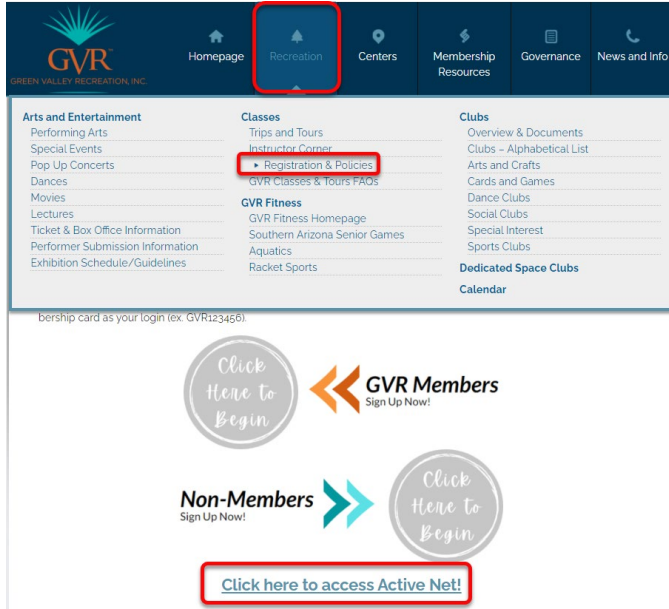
GVR
GREEN VALLEY RECREATION, INC.

Homepage
Recreation
Centers
Membership Resources
Governance
News and Info

Arts and Entertainment
Performing Arts
Special Events
Pop Up Concerts
Dances
Movies
Lectures
Ticket & Box Office Information
Performer Submission Information
Exhibition Schedule/Guidelines

Classes
Trips and Tours
Instructor Corner
▸ Registration & Policies
GVR Classes & Tours FAQs

GVR Fitness
GVR Fitness Homepage
Southern Arizona Senior Games
Aquatics
Racket Sports

Clubs
Overview & Documents
Clubs – Alphabetical List
Arts and Crafts
Cards and Games
Dance Clubs
Social Clubs
Special Interest
Sports Clubs

Dedicated Space Clubs

Calendar

bership card as your login (ex. GVR123456).

Click Here to Begin

GVR Members
Sign Up Now!

Non-Members
Sign Up Now!

Click Here to Begin

Click here to access Active Net!